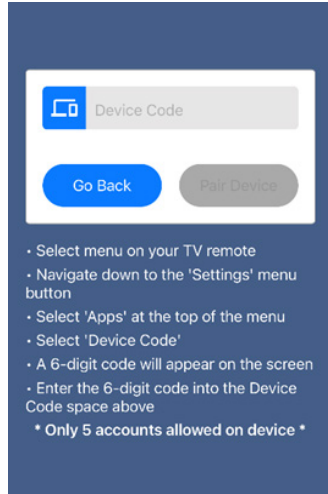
Device Code

Go Back

Pair Device

• Select menu on your TV remote
• Navigate down to the 'Settings' menu button
• Select 'Apps' at the top of the menu
• Select 'Device Code'
• A 6-digit code will appear on the screen
• Enter the 6-digit code into the Device Code space above

* Only 5 accounts allowed on device *